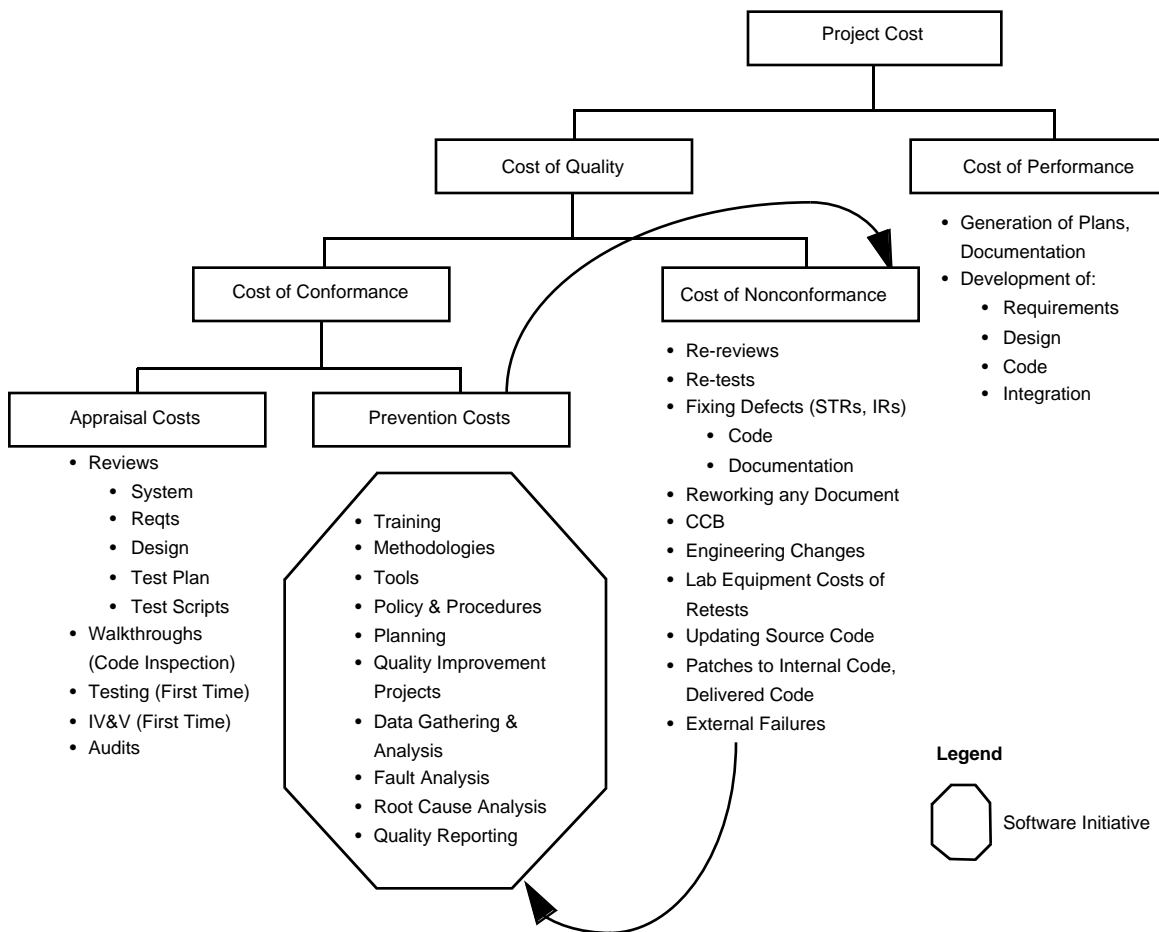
Project Cost

Cost of Quality

Cost of Performance

- Generation of Plans, Documentation
- Development of:
  - Requirements
  - Design
  - Code
  - Integration

Cost of Conformance

Cost of Nonconformance

- Re-reviews
- Re-tests
- Fixing Defects (STRs, IRs)
  - Code
  - Documentation
- Reworking any Document
- CCB
- Engineering Changes
- Lab Equipment Costs of Retests
- Updating Source Code
- Patches to Internal Code, Delivered Code
- External Failures

Appraisal Costs

- Reviews
  - System
  - Reqts
  - Design
  - Test Plan
  - Test Scripts
- Walkthroughs (Code Inspection)
- Testing (First Time)
- IV&V (First Time)
- Audits

Prevention Costs

- Training
- Methodologies
- Tools
- Policy & Procedures
- Planning
- Quality Improvement Projects
- Data Gathering & Analysis
- Fault Analysis
- Root Cause Analysis
- Quality Reporting

Legend

Software Initiative